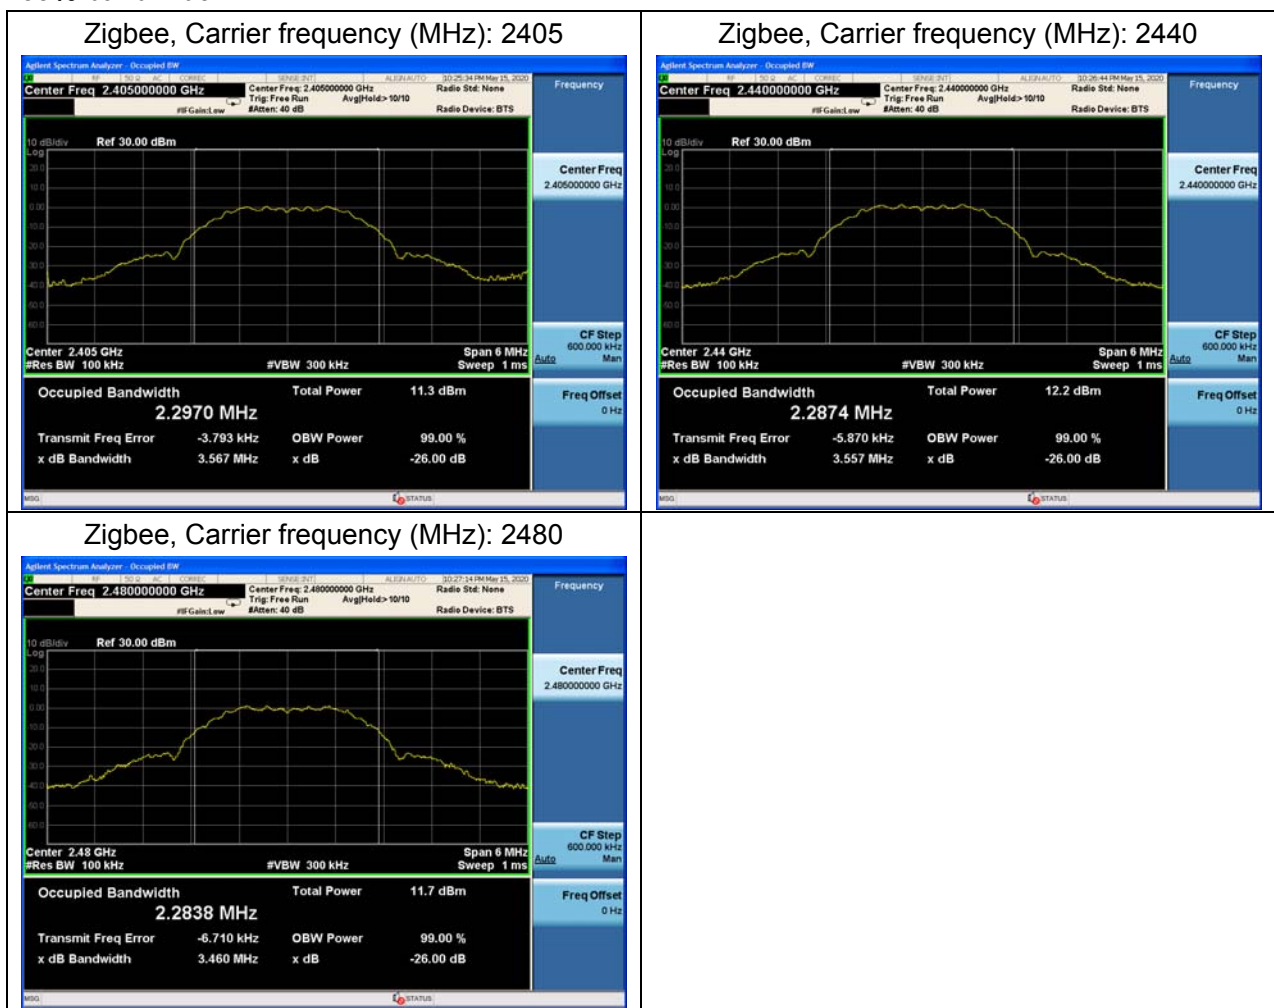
| Zigbee, Carrier frequency (MHz): 2405 | Zigbee, Carrier frequency (MHz): 2440 |
|---|---|
| Agilent Spectrum Analyzer - Occupied BW<br>Center Freq 2.405000000 GHz<br>Center Freq: 2.405000000 GHz<br>Trig: Free Run Avg\|Hold> 10/10<br>#IFGain:Low #Atten: 40 dB<br>10:25:34 PM May 15, 2020<br>Radio Std: None<br>Radio Device: BTS<br>Frequency<br>10 dB/div Ref 30.00 dBm<br>Log<br>20.0 10.0 0.00 -10.0 -20.0 -30.0 -40.0 -50.0 -60.0<br>Center Freq 2.405000000 GHz<br>Center 2.405 GHz<br>#Res BW 100 kHz<br>#VBW 300 kHz<br>Span 6 MHz<br>Sweep 1 ms<br>CF Step 600.000 kHz Auto Man<br>Occupied Bandwidth<br>2.2970 MHz<br>Total Power 11.3 dBm<br>Transmit Freq Error -3.793 kHz<br>OBW Power 99.00 %<br>x dB Bandwidth 3.567 MHz<br>x dB -26.00 dB<br>Freq Offset 0 Hz<br>MSG STATUS | Agilent Spectrum Analyzer - Occupied BW<br>Center Freq 2.440000000 GHz<br>Center Freq: 2.440000000 GHz<br>Trig: Free Run Avg\|Hold> 10/10<br>#IFGain:Low #Atten: 40 dB<br>10:26:44 PM May 15, 2020<br>Radio Std: None<br>Radio Device: BTS<br>Frequency<br>10 dB/div Ref 30.00 dBm<br>Log<br>20.0 10.0 0.00 -10.0 -20.0 -30.0 -40.0 -50.0 -60.0<br>Center Freq 2.440000000 GHz<br>Center 2.44 GHz<br>#Res BW 100 kHz<br>#VBW 300 kHz<br>Span 6 MHz<br>Sweep 1 ms<br>CF Step 600.000 kHz Auto Man<br>Occupied Bandwidth<br>2.2874 MHz<br>Total Power 12.2 dBm<br>Transmit Freq Error -5.870 kHz<br>OBW Power 99.00 %<br>x dB Bandwidth 3.557 MHz<br>x dB -26.00 dB<br>Freq Offset 0 Hz<br>MSG STATUS |
| Zigbee, Carrier frequency (MHz): 2480 | |
| Agilent Spectrum Analyzer - Occupied BW<br>Center Freq 2.480000000 GHz<br>Center Freq: 2.480000000 GHz<br>Trig: Free Run Avg\|Hold> 10/10<br>#IFGain:Low #Atten: 40 dB<br>10:27:14 PM May 15, 2020<br>Radio Std: None<br>Radio Device: BTS<br>Frequency<br>10 dB/div Ref 30.00 dBm<br>Log<br>20.0 10.0 0.00 -10.0 -20.0 -30.0 -40.0 -50.0 -60.0<br>Center Freq 2.480000000 GHz<br>Center 2.48 GHz<br>#Res BW 100 kHz<br>#VBW 300 kHz<br>Span 6 MHz<br>Sweep 1 ms<br>CF Step 600.000 kHz Auto Man<br>Occupied Bandwidth<br>2.2838 MHz<br>Total Power 11.7 dBm<br>Transmit Freq Error -6.710 kHz<br>OBW Power 99.00 %<br>x dB Bandwidth 3.460 MHz<br>x dB -26.00 dB<br>Freq Offset 0 Hz<br>MSG STATUS | |